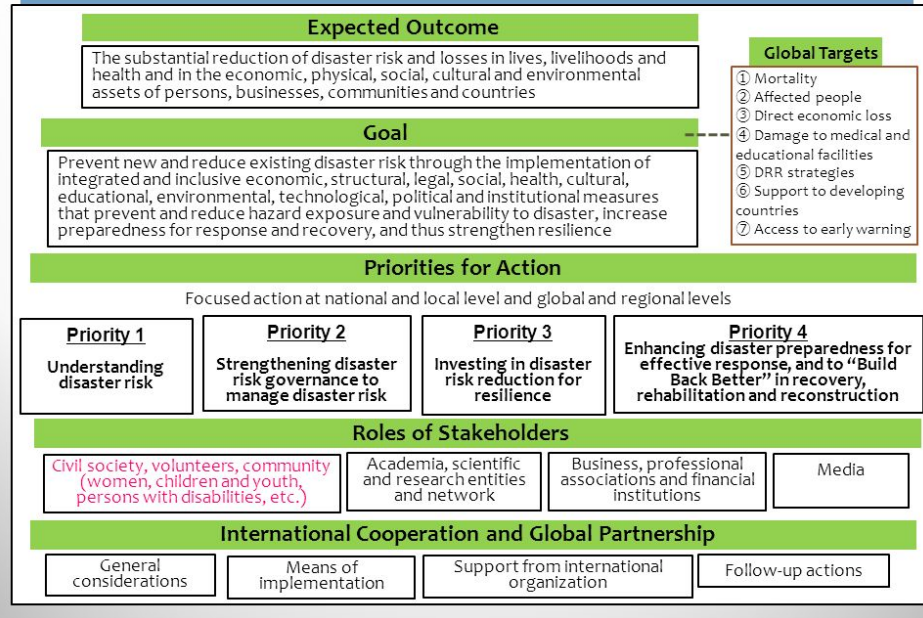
Expected Outcome

The substantial reduction of disaster risk and losses in lives, livelihoods and health and in the economic, physical, social, cultural and environmental assets of persons, businesses, communities and countries

Global Targets

① Mortality
② Affected people
③ Direct economic loss
④ Damage to medical and educational facilities
⑤ DRR strategies
⑥ Support to developing countries
⑦ Access to early warning

Goal

Prevent new and reduce existing disaster risk through the implementation of integrated and inclusive economic, structural, legal, social, health, cultural, educational, environmental, technological, political and institutional measures that prevent and reduce hazard exposure and vulnerability to disaster, increase preparedness for response and recovery, and thus strengthen resilience

Priorities for Action

Focused action at national and local level and global and regional levels

Priority 1
Understanding disaster risk

Priority 2
Strengthening disaster risk governance to manage disaster risk

Priority 3
Investing in disaster risk reduction for resilience

Priority 4
Enhancing disaster preparedness for effective response, and to "Build Back Better" in recovery, rehabilitation and reconstruction

Roles of Stakeholders

Civil society, volunteers, community (women, children and youth, persons with disabilities, etc.)

Academia, scientific and research entities and network

Business, professional associations and financial institutions

Media

International Cooperation and Global Partnership

General considerations

Means of implementation

Support from international organization

Follow-up actions